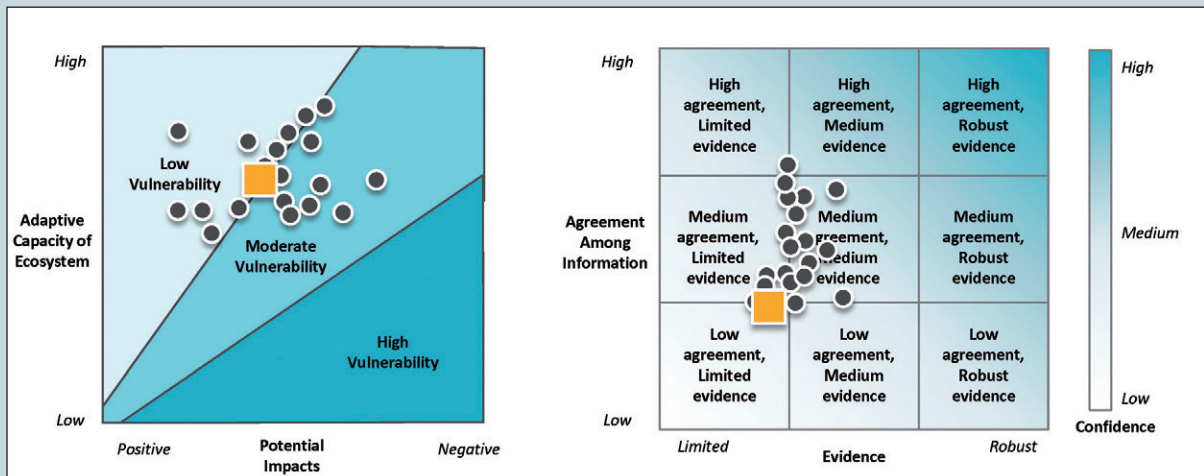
High

Low Vulnerability

Moderate Vulnerability

High Vulnerability

Adaptive Capacity of Ecosystem

Low

Positive

Potential Impacts

Negative

High

| High agreement, Limited evidence | High agreement, Medium evidence | High agreement, Robust evidence |
|---|---|---|
| Medium agreement, Limited evidence | Medium agreement, Medium evidence | Medium agreement, Robust evidence |
| Low agreement, Limited evidence | Low agreement, Medium evidence | Low agreement, Robust evidence |

Agreement Among Information

Low

Limited

Evidence

Robust

High

Medium

Low

Confidence